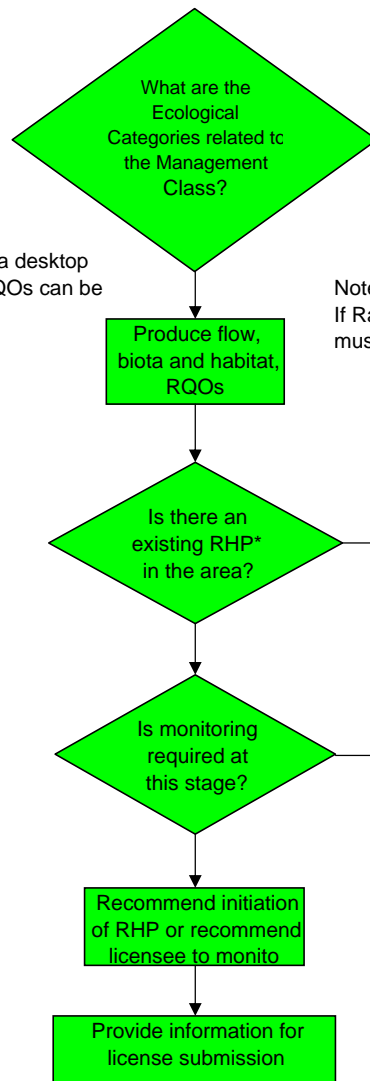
What are the Ecological Categories related tc the Management Class?

a desktop
QOs can be

Note
If Ra
mus

Produce flow, biota and habitat, RQOs

Is there an existing RHP* in the area?

Is monitoring required at this stage?

Recommend initiation of RHP or recommend licensee to monito

Provide information for license submission